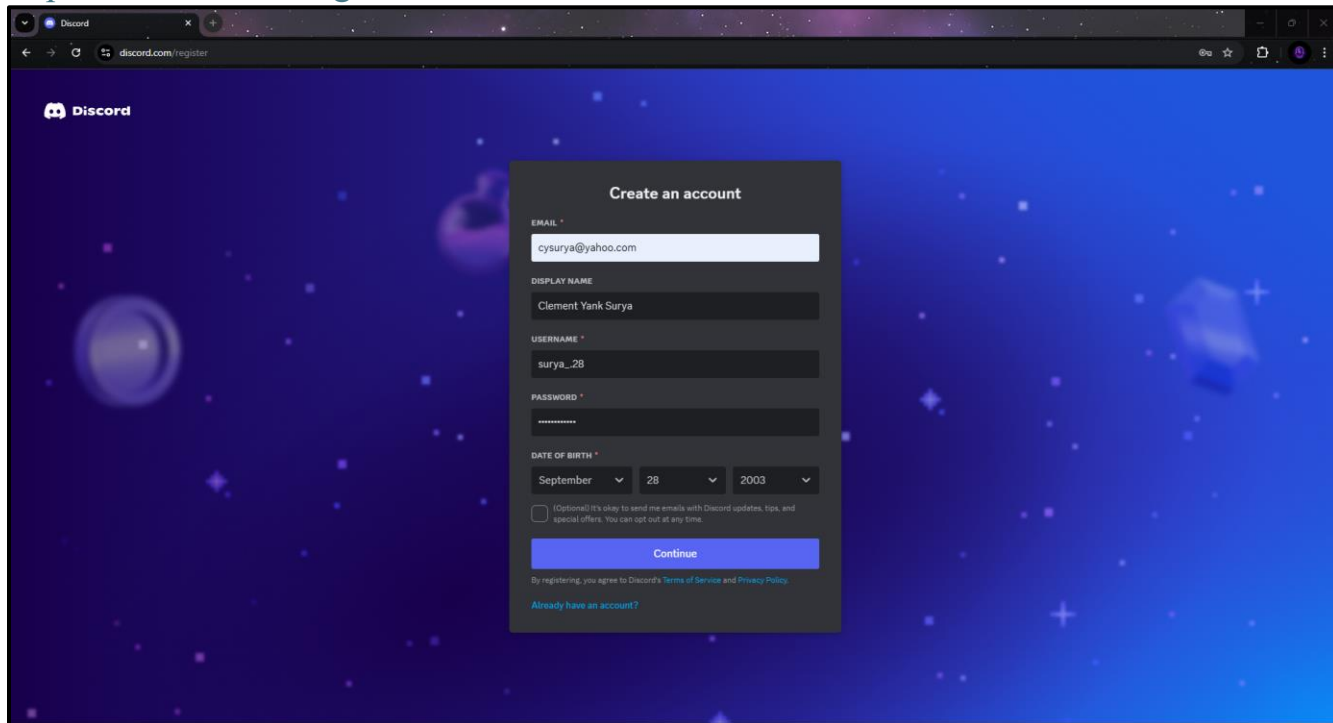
Discord
discord.com/register

Discord

Create an account

EMAIL *
cysurya@yahoo.com

DISPLAY NAME
Clement Yank Surya

USERNAME *
surya_.28

PASSWORD *
••••••••••••

DATE OF BIRTH *
September 28 2003

(Optional) It's okay to send me emails with Discord updates, tips, and special offers. You can opt out at any time.

Continue

By registering, you agree to Discord's Terms of Service and Privacy Policy.

Already have an account?